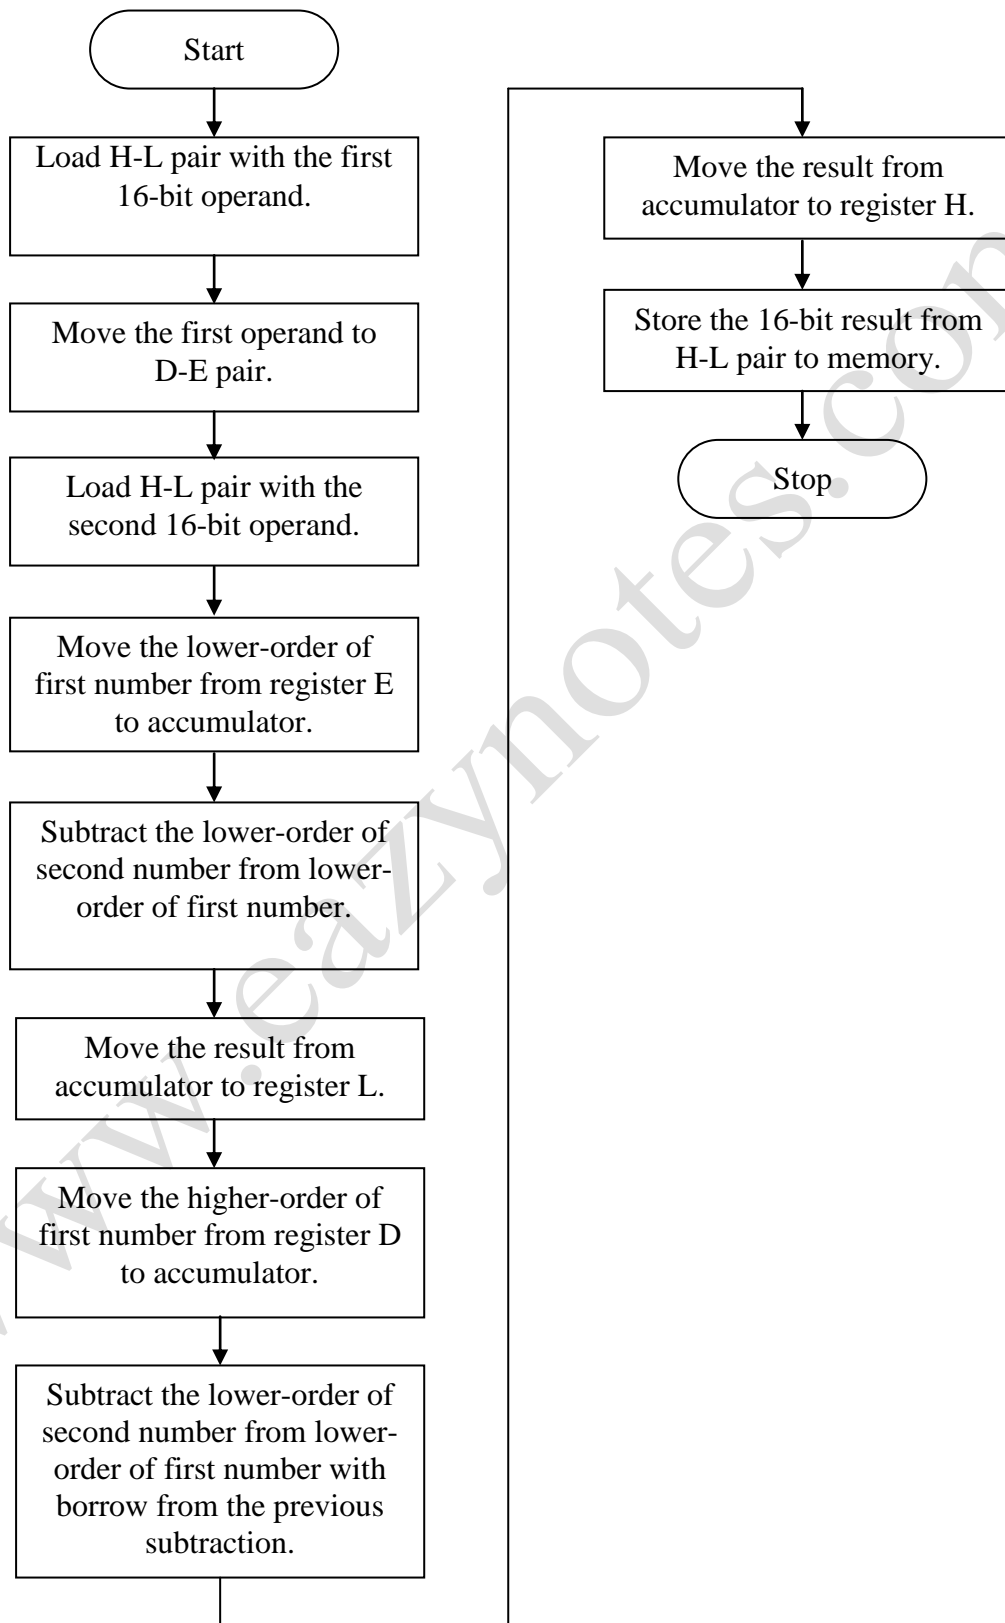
Start

Load H-L pair with the first 16-bit operand.

Move the first operand to D-E pair.

Load H-L pair with the second 16-bit operand.

Move the lower-order of first number from register E to accumulator.

Subtract the lower-order of second number from lower-order of first number.

Move the result from accumulator to register L.

Move the higher-order of first number from register D to accumulator.

Subtract the lower-order of second number from lower-order of first number with borrow from the previous subtraction.

Move the result from accumulator to register H.

Store the 16-bit result from H-L pair to memory.

Stop

www.eazynotes.com